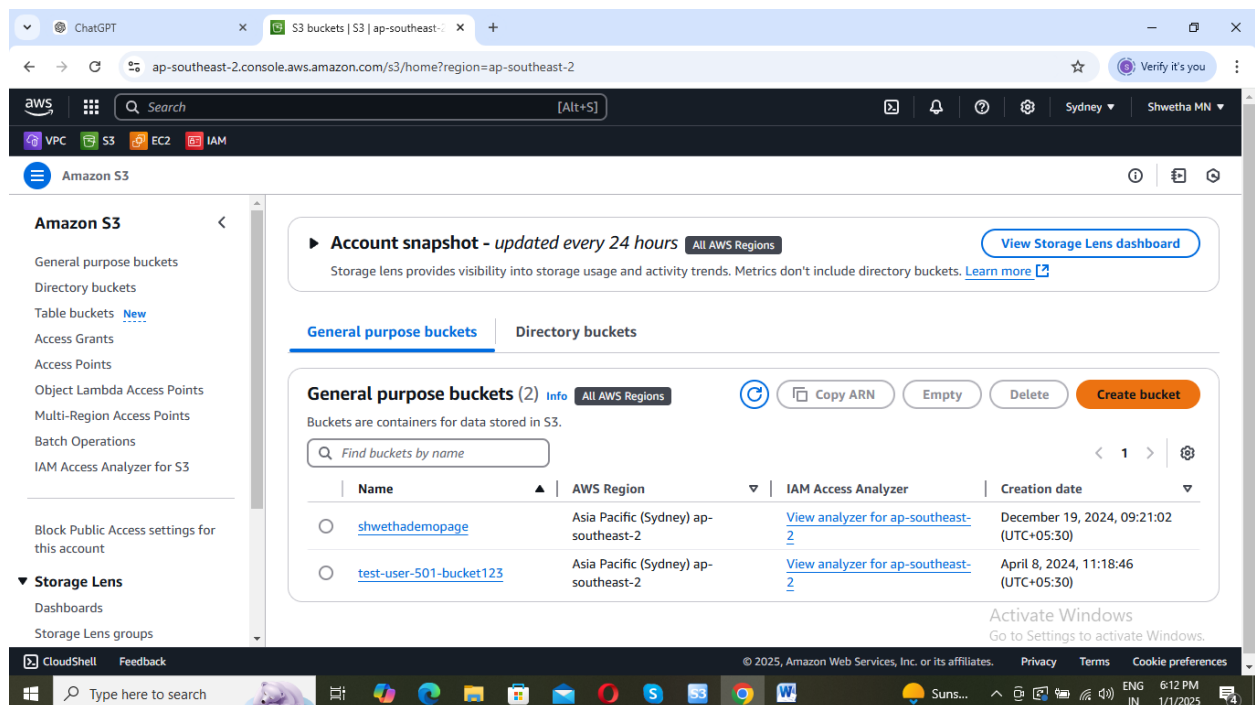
ChatGPT
S3 buckets | S3 | ap-southeast-2
ap-southeast-2.console.aws.amazon.com/s3/home?region=ap-southeast-2
Verify it's you
aws
Search [Alt+S]
Sydney ▼ Shwetha MN ▼
VPC S3 EC2 IAM
Amazon S3

Amazon S3
General purpose buckets
Directory buckets
Table buckets New
Access Grants
Access Points
Object Lambda Access Points
Multi-Region Access Points
Batch Operations
IAM Access Analyzer for S3
Block Public Access settings for this account
▼ Storage Lens
Dashboards
Storage Lens groups

▶ Account snapshot - updated every 24 hours All AWS Regions
View Storage Lens dashboard
Storage lens provides visibility into storage usage and activity trends. Metrics don't include directory buckets. Learn more

General purpose buckets
Directory buckets

General purpose buckets (2) Info All AWS Regions
Copy ARN Empty Delete Create bucket
Buckets are containers for data stored in S3.
Find buckets by name
1

| Name | AWS Region | IAM Access Analyzer | Creation date |
|---|---|---|---|
| shwethademopage | Asia Pacific (Sydney) ap-southeast-2 | View analyzer for ap-southeast-2 | December 19, 2024, 09:21:02 (UTC+05:30) |
| test-user-501-bucket123 | Asia Pacific (Sydney) ap-southeast-2 | View analyzer for ap-southeast-2 | April 8, 2024, 11:18:46 (UTC+05:30) |

Activate Windows
Go to Settings to activate Windows.
CloudShell Feedback
© 2025, Amazon Web Services, Inc. or its affiliates. Privacy Terms Cookie preferences
Type here to search
Suns...
ENG IN
6:12 PM 1/1/2025